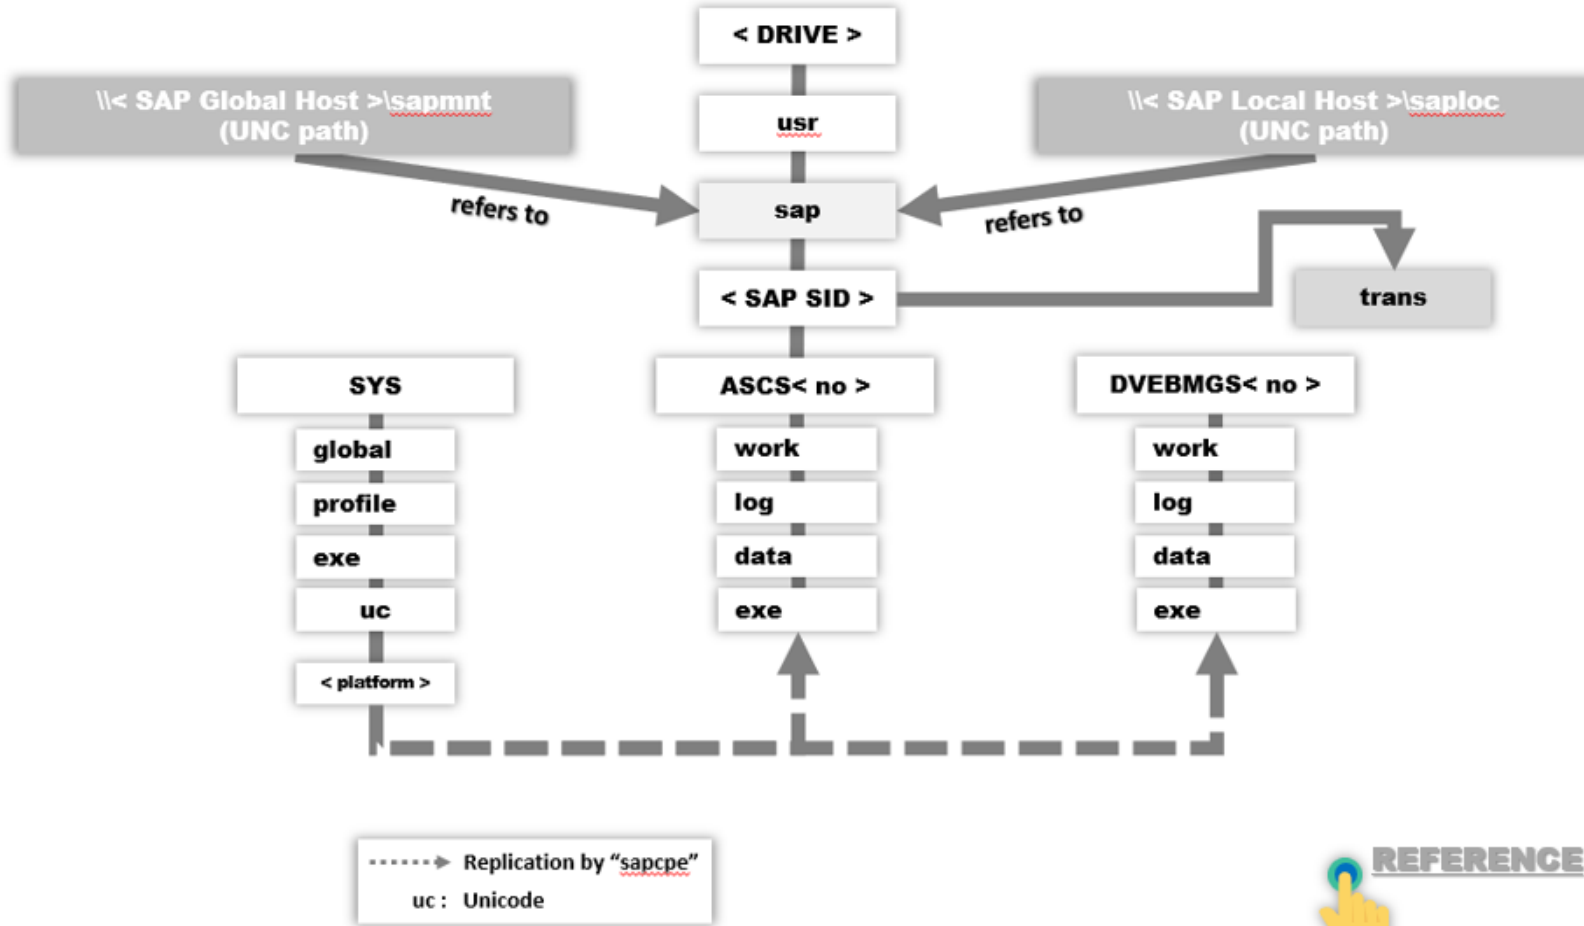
< DRIVE >

\\< SAP Global Host >\sapmnt
(UNC path)

usr

\\< SAP Local Host >\saploc
(UNC path)

refers to

sap

refers to

< SAP SID >

trans

SYS

global

profile

exe

uc

< platform >

ASCS< no >

work

log

data

exe

DVEBMGS< no >

work

log

data

exe

Replication by "sapcpe"
uc : Unicode

REFERENCE